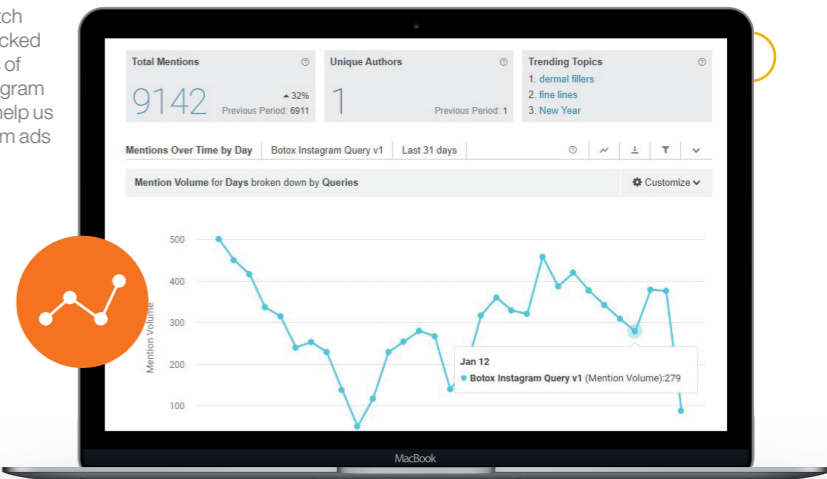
tch
cked
of
gram
help us
m ads

Total Mentions
9142
▲ 32%
Previous Period: 6911

Unique Authors
1
Previous Period: 1

Trending Topics
1. dermal fillers
2. fine lines
3. New Year

Mentions Over Time by Day | Botox Instagram Query v1 | Last 31 days

Mention Volume for Days broken down by Queries
Customize

Mention Volume
500
400
300
200
100

Jan 12
Botox Instagram Query v1 (Mention Volume):279

MacBook